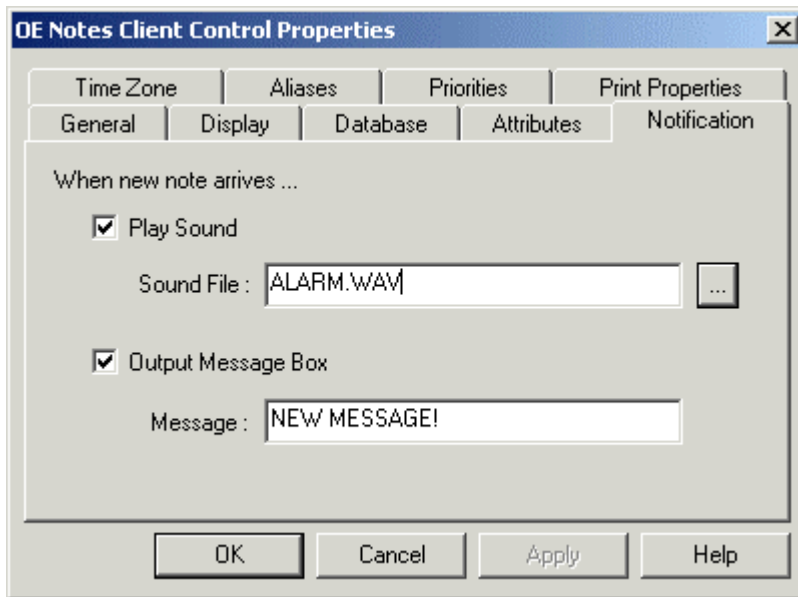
OE Notes Client Control Properties

×

Time Zone
Aliases
Priorities
Print Properties
General
Display
Database
Attributes
Notification

When new note arrives ...

☑ Play Sound

Sound File : ALARM.WAV ...

☑ Output Message Box

Message : NEW MESSAGE!

OK
Cancel
Apply
Help